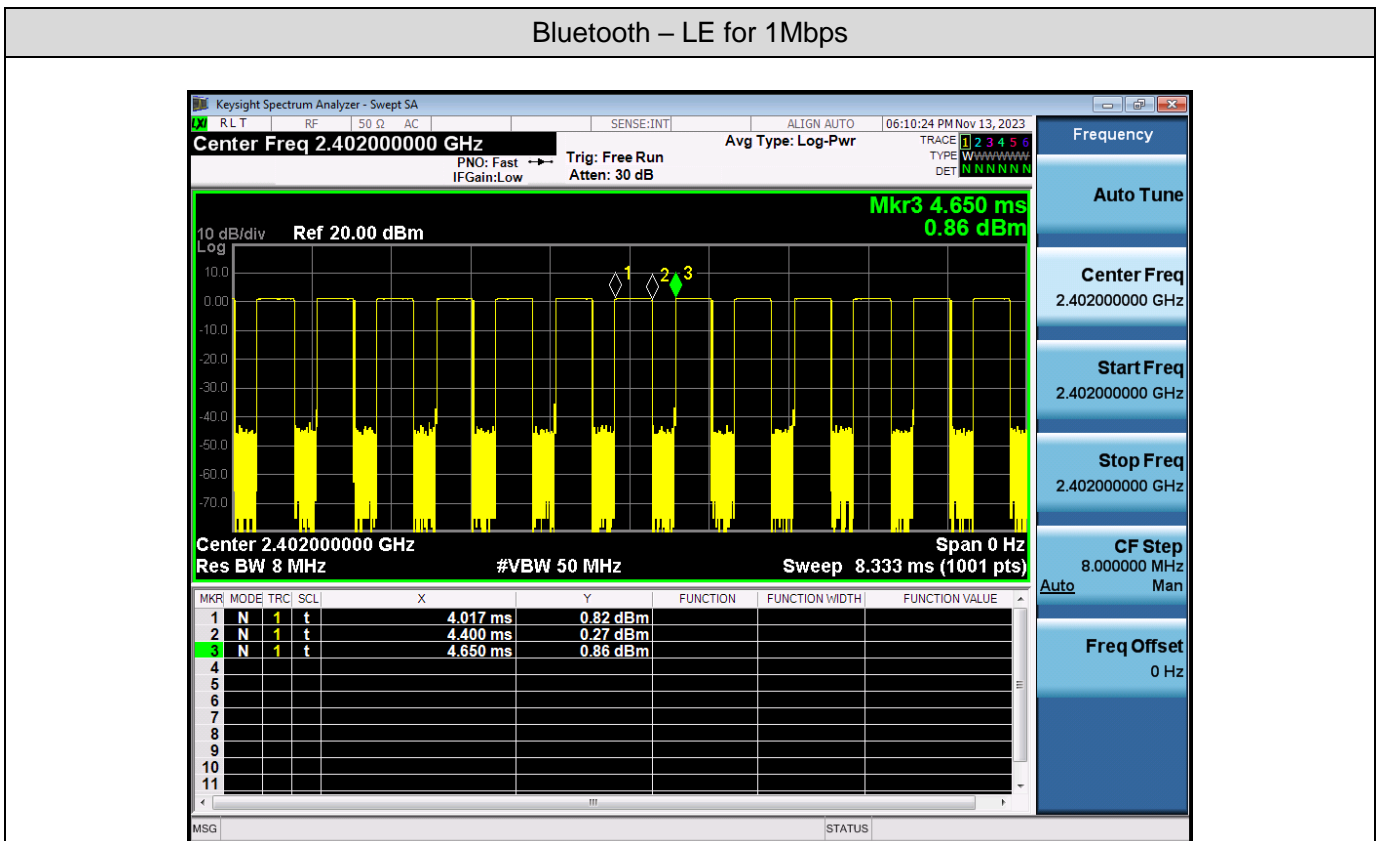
Bluetooth – LE for 1Mbps

Keysight Spectrum Analyzer - Swept SA
RLT RF 50 Ω AC SENSE:INT ALIGN AUTO 06:10:24 PM Nov 13, 2023
Center Freq 2.402000000 GHz
PNO: Fast IFGain:Low
Trig: Free Run
Atten: 30 dB
Avg Type: Log-Pwr
TRACE 1 2 3 4 5 6
TYPE W W W W W W
DET N N N N N N

Frequency

Mkr3 4.650 ms
0.86 dBm

10 dB/div Ref 20.00 dBm
Log
10.0
0.00
-10.0
-20.0
-30.0
-40.0
-50.0
-60.0
-70.0

1 2 3

Center 2.402000000 GHz
Res BW 8 MHz
#VBW 50 MHz
Span 0 Hz
Sweep 8.333 ms (1001 pts)

| MKR | MODE | TRC | SCL | X | Y | FUNCTION | FUNCTION WIDTH | FUNCTION VALUE |
|---|---|---|---|---|---|---|---|---|
| 1 | N | 1 | t | 4.017 ms | 0.82 dBm | | | |
| 2 | N | 1 | t | 4.400 ms | 0.27 dBm | | | |
| 3 | N | 1 | t | 4.650 ms | 0.86 dBm | | | |
| 4 | | | | | | | | |
| 5 | | | | | | | | |
| 6 | | | | | | | | |
| 7 | | | | | | | | |
| 8 | | | | | | | | |
| 9 | | | | | | | | |
| 10 | | | | | | | | |
| 11 | | | | | | | | |

Auto Tune

Center Freq
2.402000000 GHz

Start Freq
2.402000000 GHz

Stop Freq
2.402000000 GHz

CF Step
8.000000 MHz
Auto Man

Freq Offset
0 Hz

MSG
STATUS